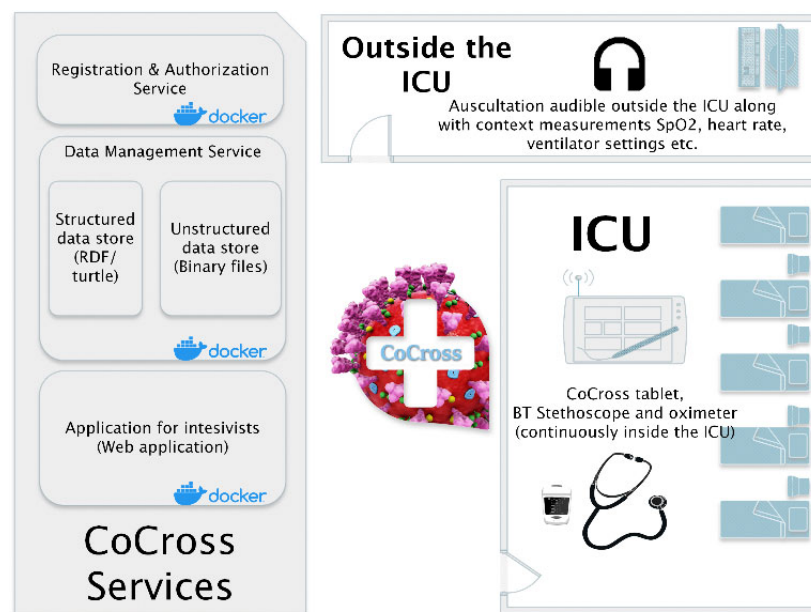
Registration & Authorization Service

docker

Data Management Service

Structured data store (RDF/ turtle)

Unstructured data store (Binary files)

docker

Application for intesivists (Web application)

docker

CoCross Services

Outside the ICU

Auscultation audible outside the ICU along with context measurements SpO2, heart rate, ventilator settings etc.

ICU

CoCross

CoCross tablet, BT Stethoscope and oximeter (continuously inside the ICU)